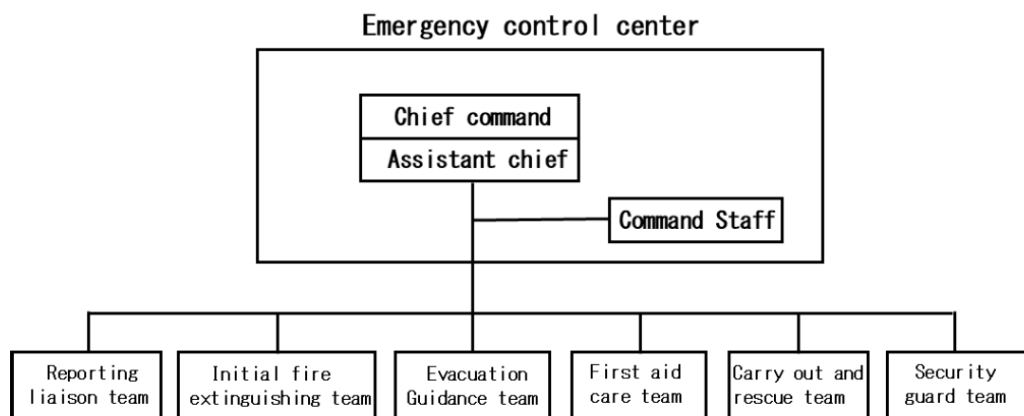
Emergency control center

Chief command

Assistant chief

Command Staff

Reporting liaison team

Initial fire extinguishing team

Evacuation Guidance team

First aid care team

Carry out and rescue team

Security guard team